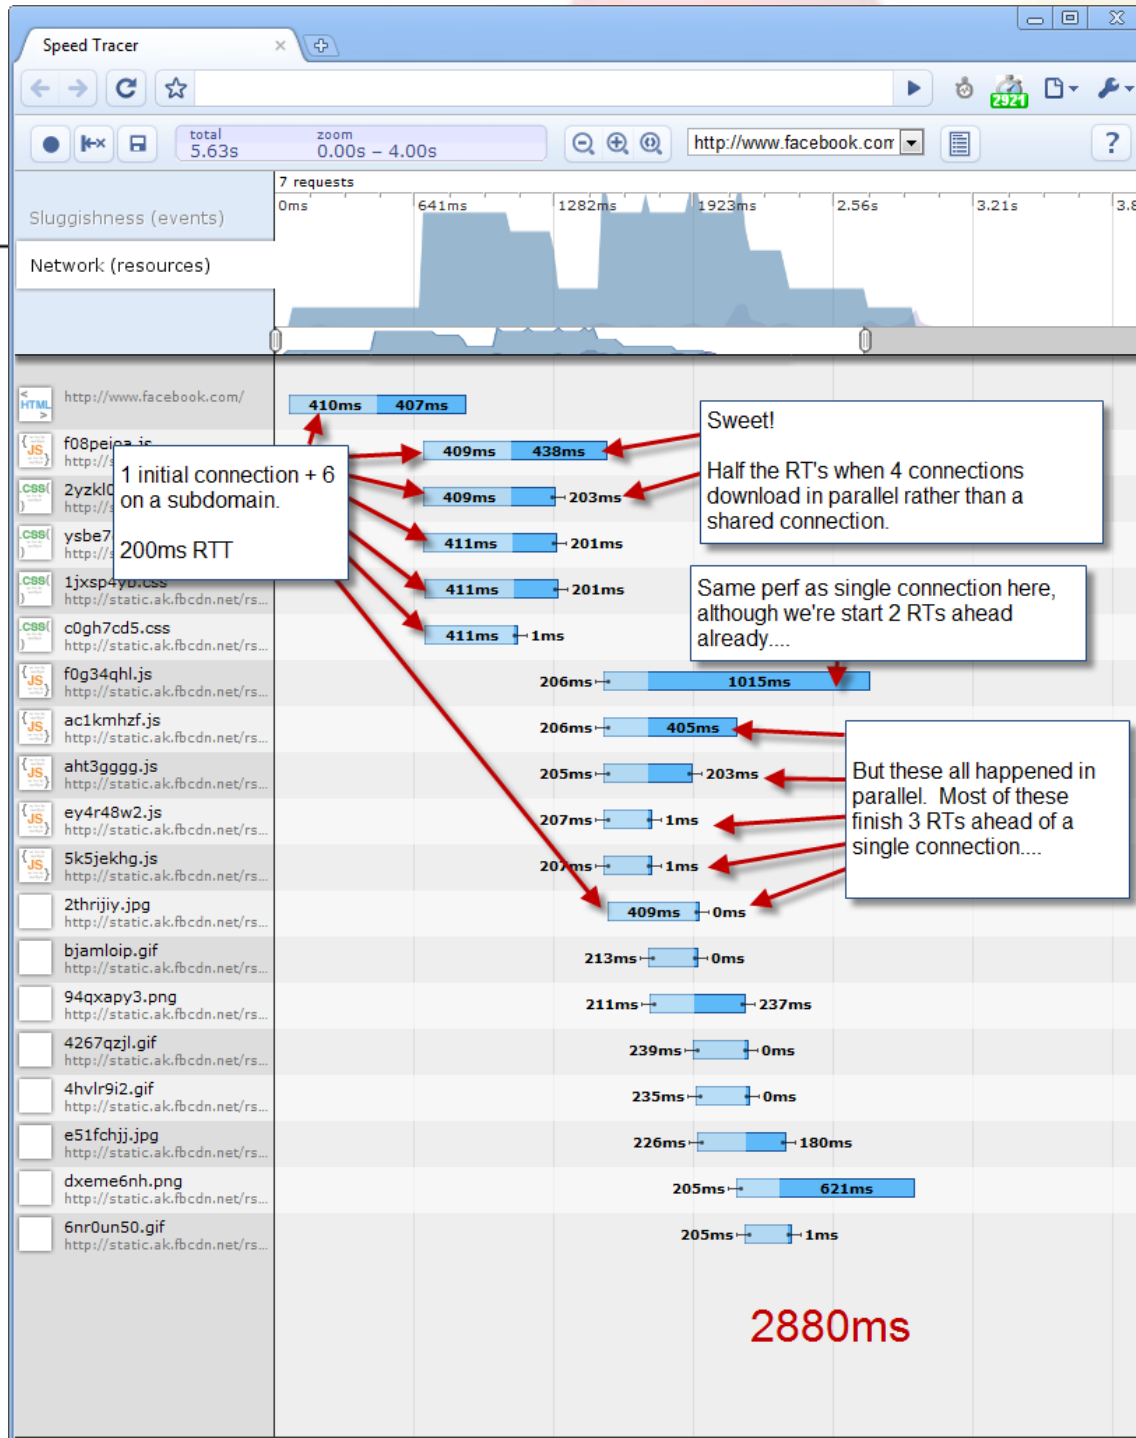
Speed Tracer

2921

total 5.63s zoom 0.00s – 4.00s

http://www.facebook.com

?

Sluggishness (events)

Network (resources)

7 requests

0ms 641ms 1282ms 1923ms 2.56s 3.21s 3.8

http://www.facebook.com/

f08peieq.js http://s

2yzklO http://s

ysbe7 http://s

1jxsp4yb.css http://static.ak.fbcdn.net/rs...

c0gh7cd5.css http://static.ak.fbcdn.net/rs...

f0g34qhl.js http://static.ak.fbcdn.net/rs...

ac1kmhzf.js http://static.ak.fbcdn.net/rs...

aht3gggg.js http://static.ak.fbcdn.net/rs...

ey4r48w2.js http://static.ak.fbcdn.net/rs...

5k5jekhg.js http://static.ak.fbcdn.net/rs...

2thrijiy.jpg http://static.ak.fbcdn.net/rs...

bjamloip.gif http://static.ak.fbcdn.net/rs...

94qxapy3.png http://static.ak.fbcdn.net/rs...

4267qzjl.gif http://static.ak.fbcdn.net/rs...

4hvlr9i2.gif http://static.ak.fbcdn.net/rs...

e51fchjj.jpg http://static.ak.fbcdn.net/rs...

dxeme6nh.png http://static.ak.fbcdn.net/rs...

6nr0un50.gif http://static.ak.fbcdn.net/rs...

410ms 407ms

409ms 438ms

409ms 203ms

411ms 201ms

411ms 201ms

411ms 1ms

206ms 1015ms

206ms 405ms

205ms 203ms

207ms 1ms

207ms 1ms

409ms 0ms

213ms 0ms

211ms 237ms

239ms 0ms

235ms 0ms

226ms 180ms

205ms 621ms

205ms 1ms

1 initial connection + 6 on a subdomain.

200ms RTT

Sweet!

Half the RT's when 4 connections download in parallel rather than a shared connection.

Same perf as single connection here, although we're start 2 RTs ahead already....

But these all happened in parallel. Most of these finish 3 RTs ahead of a single connection....

2880ms